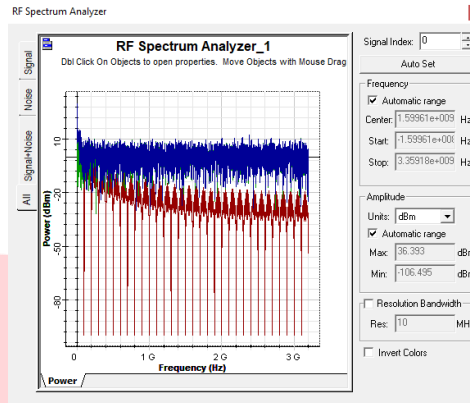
RF Spectrum Analyzer

Signal
Noise
Signal+Noise
All

RF Spectrum Analyzer_1
Dbl Click On Objects to open properties. Move Objects with Mouse Drag

Power (dBm)
10
-20
-50
-70
-90

0
1 G
2 G
3 G
Frequency (Hz)

Power

Signal Index: 0
Auto Set

Frequency
Automatic range
Center: 1.59961e+009 Hz
Start: -1.59961e+00( Hz
Stop: 3.35918e+009 Hz

Amplitude
Units: dBm
Automatic range
Max: 36.393 dBr
Min: -106.495 dBr

Resolution Bandwidth
Res: 10 MH

Invert Colors